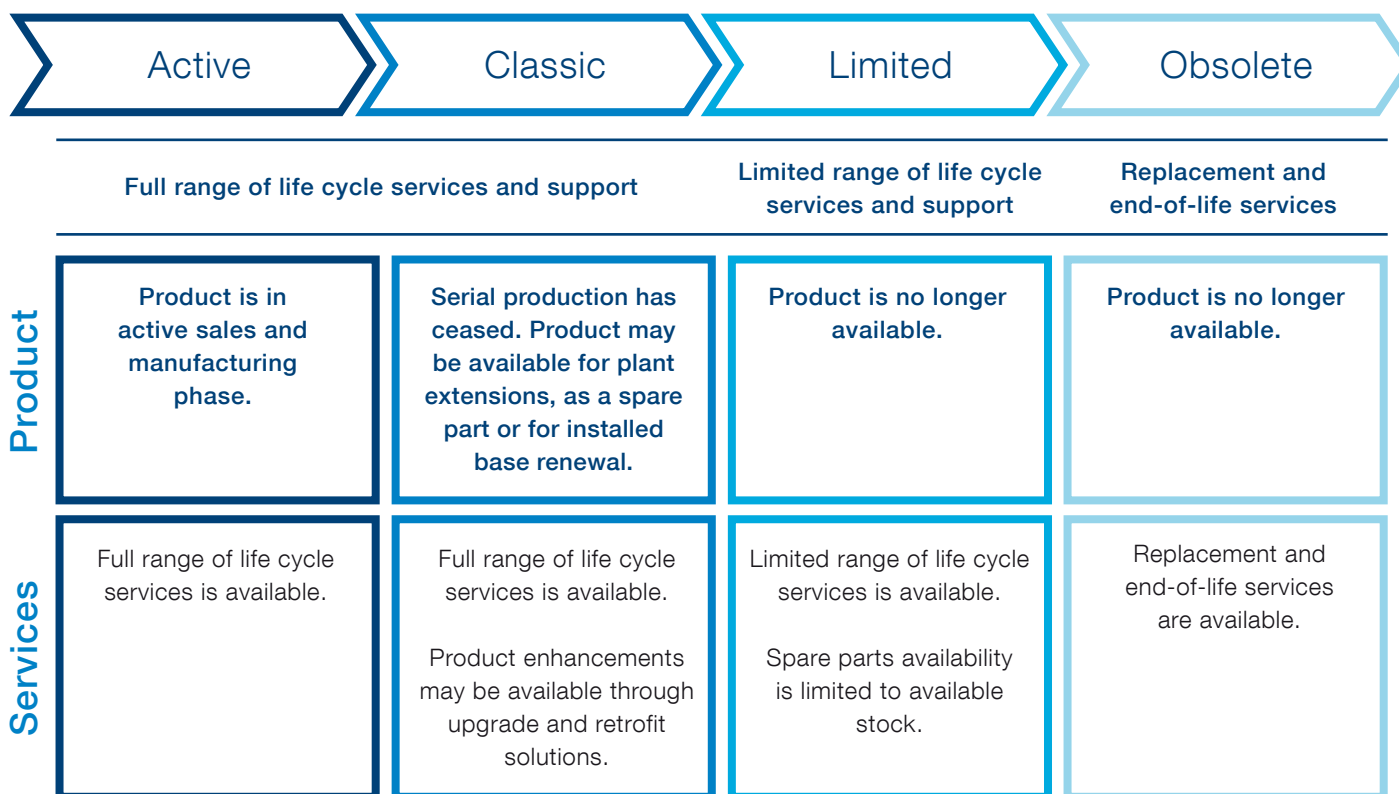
| | Active | Classic | Limited | Obsolete |
|---|---|---|---|---|
| | Full range of life cycle services and support | | Limited range of life cycle services and support | Replacement and end-of-life services |
| Product | Product is in active sales and manufacturing phase. | Serial production has ceased. Product may be available for plant extensions, as a spare part or for installed base renewal. | Product is no longer available. | Product is no longer available. |
| Services | Full range of life cycle services is available. | Full range of life cycle services is available.<br><br>Product enhancements may be available through upgrade and retrofit solutions. | Limited range of life cycle services is available.<br><br>Spare parts availability is limited to available stock. | Replacement and end-of-life services are available. |